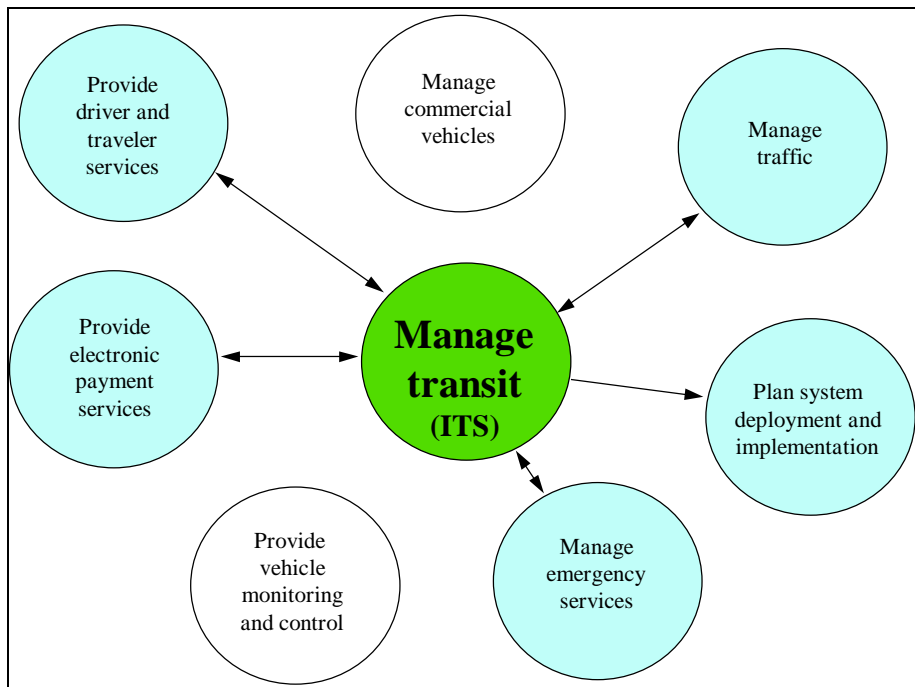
Provide driver and traveler services

Manage commercial vehicles

Manage traffic

Provide electronic payment services

Manage transit (ITS)

Plan system deployment and implementation

Provide vehicle monitoring and control

Manage emergency services